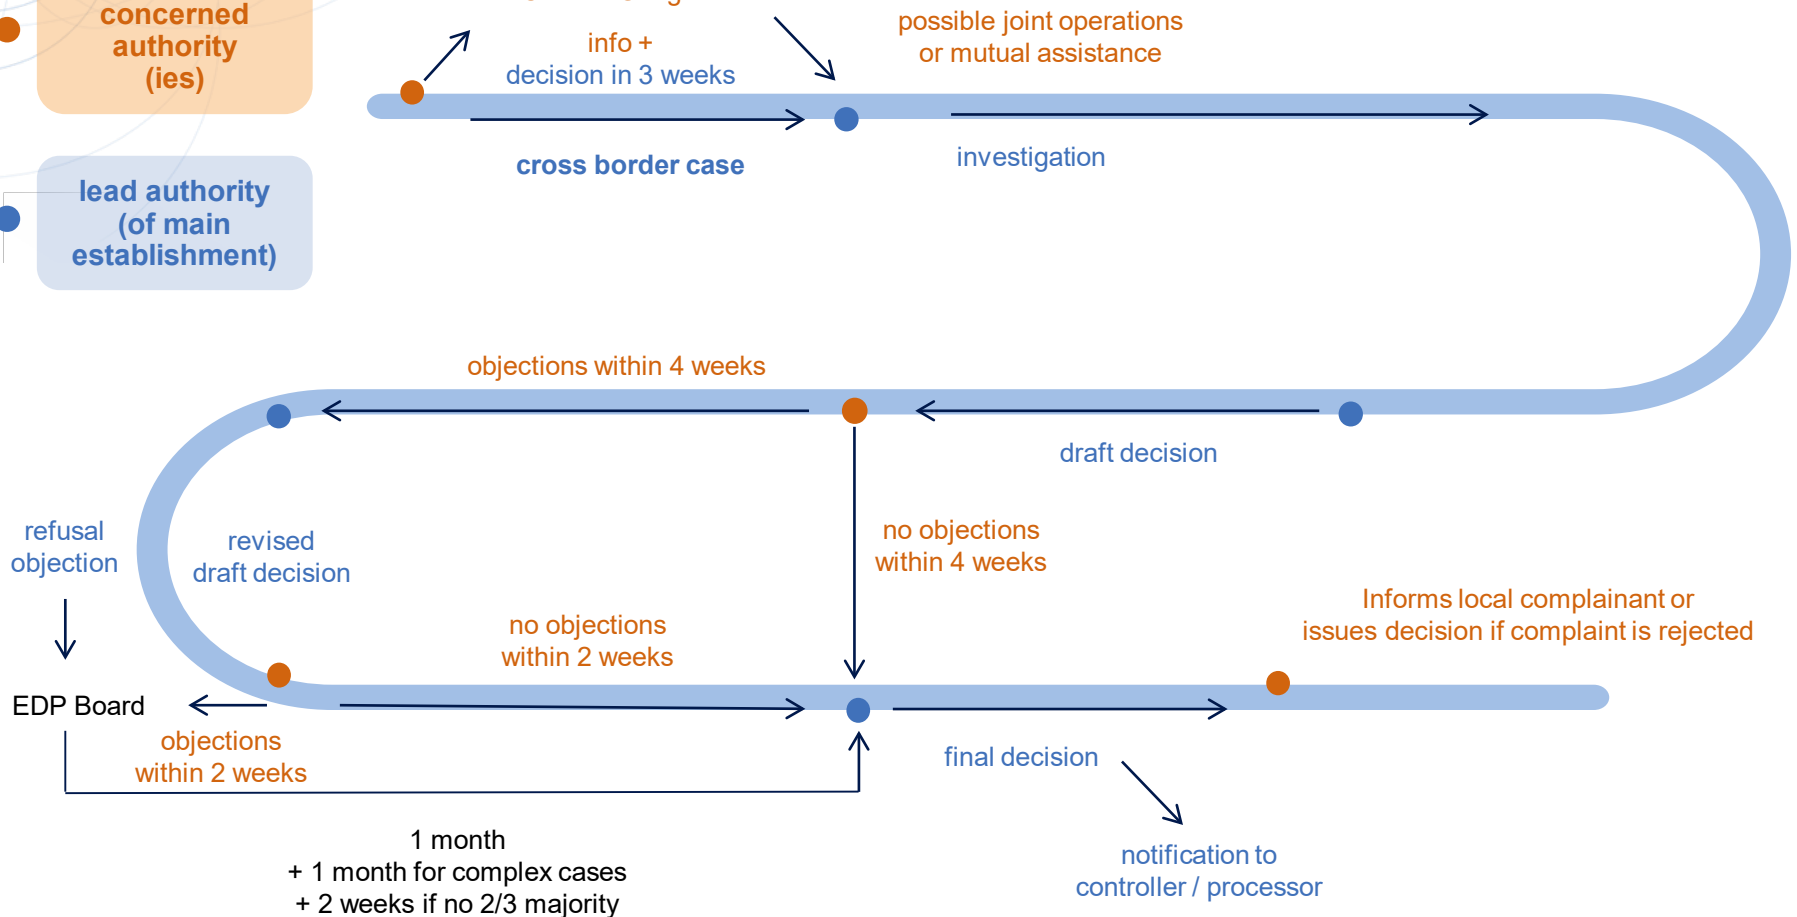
concerned authority (ies)

lead authority (of main establishment)

info + decision in 3 weeks

possible joint operations or mutual assistance

cross border case

investigation

objections within 4 weeks

draft decision

refusal objection

revised draft decision

no objections within 4 weeks

no objections within 2 weeks

Informs local complainant or issues decision if complaint is rejected

EDP Board

objections within 2 weeks

final decision

1 month
+ 1 month for complex cases
+ 2 weeks if no 2/3 majority

notification to controller / processor